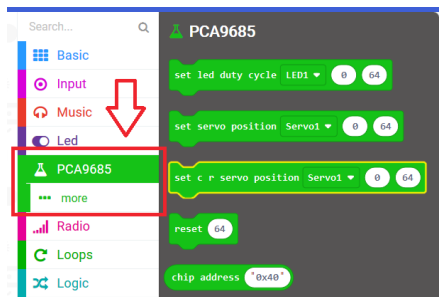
Search...

Basic

Input

Music

Led

PCA9685

more

Radio

Loops

Logic

PCA9685

set led duty cycle LED1 0 64

set servo position Servo1 0 64

set c r servo position Servo1 0 64

reset 64

chip address "0x40"